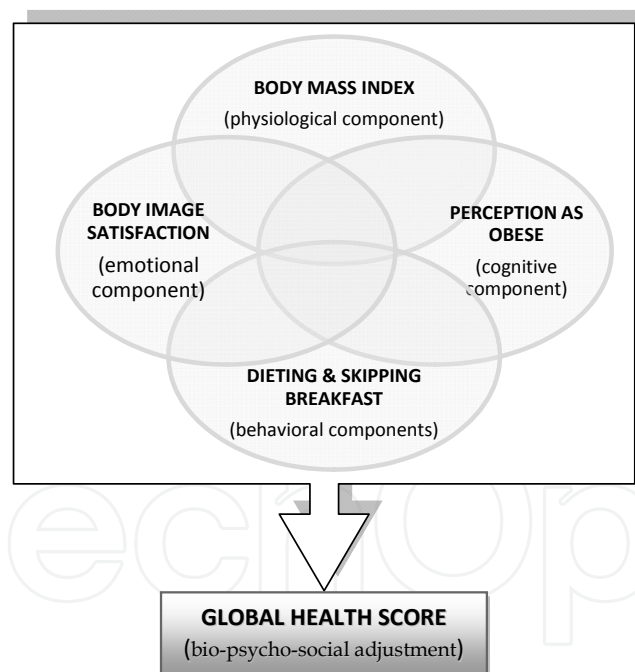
BODY MASS INDEX
(physiological component)

BODY IMAGE SATISFACTION
(emotional component)

PERCEPTION AS OBESE
(cognitive component)

DIETING & SKIPPING BREAKFAST
(behavioral components)

GLOBAL HEALTH SCORE
(bio-psycho-social adjustment)